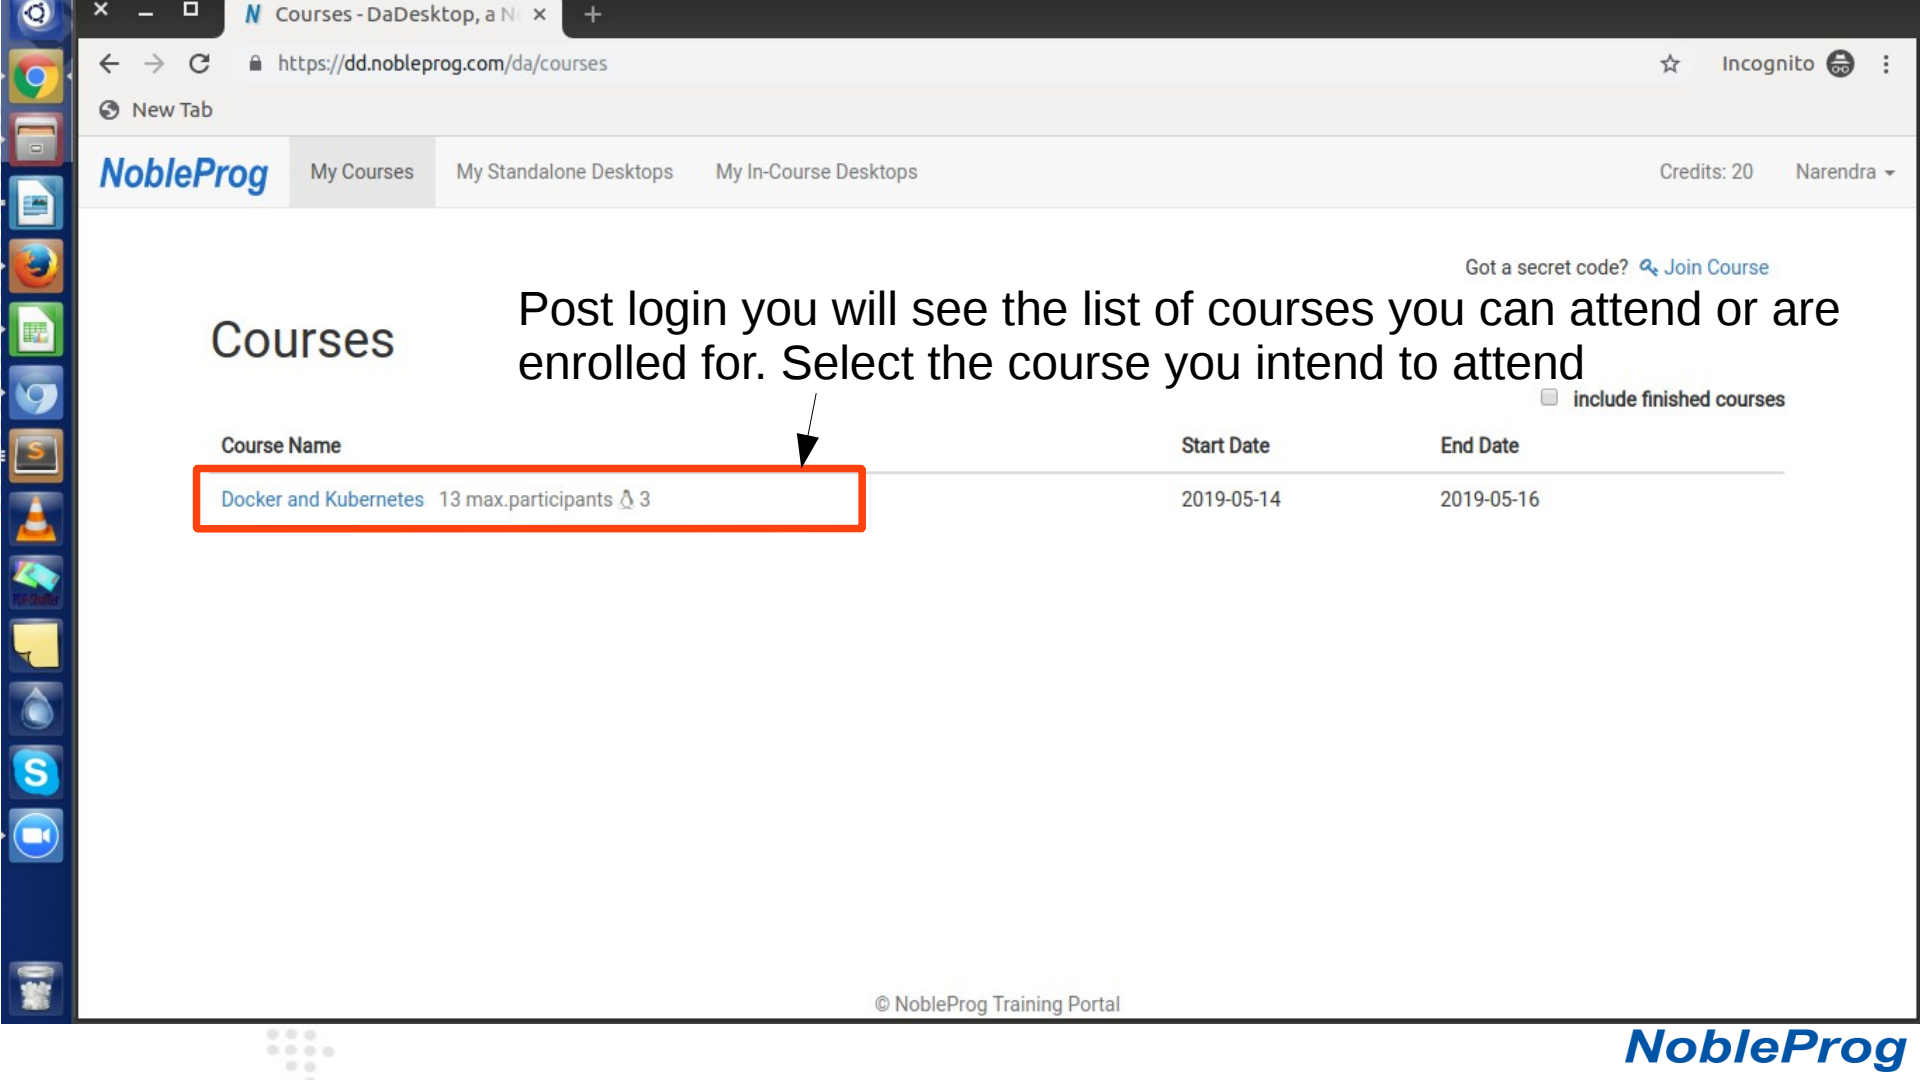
Courses - DaDesktop, a N

https://dd.nobleprog.com/da/courses

Incognito

New Tab

NobleProg

My Courses

My Standalone Desktops

My In-Course Desktops

Credits: 20

Narendra

Got a secret code? Join Course

Courses

Post login you will see the list of courses you can attend or are enrolled for. Select the course you intend to attend

include finished courses

| Course Name | Start Date | End Date |
|---|---|---|
| Docker and Kubernetes 13 max.participants 3 | 2019-05-14 | 2019-05-16 |

© NobleProg Training Portal

NobleProg